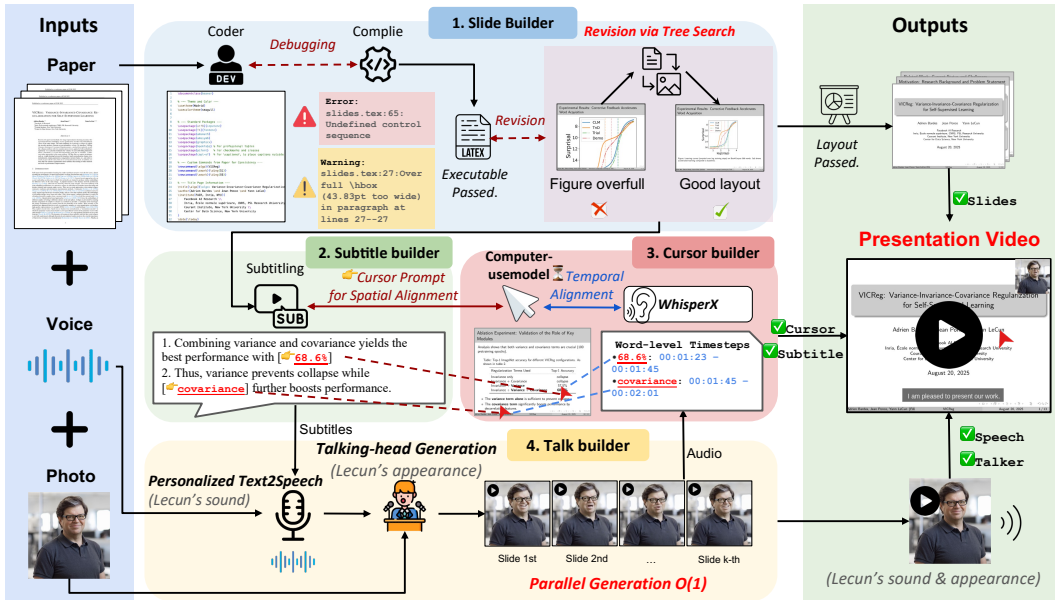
Inputs

Paper

Voice

Photo

1. Slide Builder

Coder

DEV

Debugging

Complie

Error:
slides.tex:65:
Undefined control sequence

Warning:
slides.tex:27:Over full \hbox (43.83pt too wide) in paragraph at lines 27--27

LATEX

Revision

Executable Passed.

Revision via Tree Search

Figure overfull

Good layout

Outputs

Layout Passed.

Slides

Presentation Video

VICReg: Variance-Invariance-Covariance Regularization for Self-Supervised Learning

August 20, 2025

I am pleased to present our work.

2. Subtitle builder

Subtitling

SUB

Cursor Prompt for Spatial Alignment

1. Combining variance and covariance yields the best performance with [68.6%]
2. Thus, variance prevents collapse while [covariance] further boosts performance.

Computer-usemodel

Temporal Alignment

WhisperX

3. Cursor builder

Word-level Timesteps
•68.6%: 00:01:23 — 00:01:45
•covariance: 00:01:45 — 00:02:01

Cursor

Subtitle

Subtitles

Talking-head Generation
(Lecun's appearance)

4. Talk builder

Audio

Personalized Text2Speech
(Lecun's sound)

Slide 1st

Slide 2nd

...

Slide k-th

Parallel Generation O(1)

Speech

Talker

(Lecun's sound & appearance)